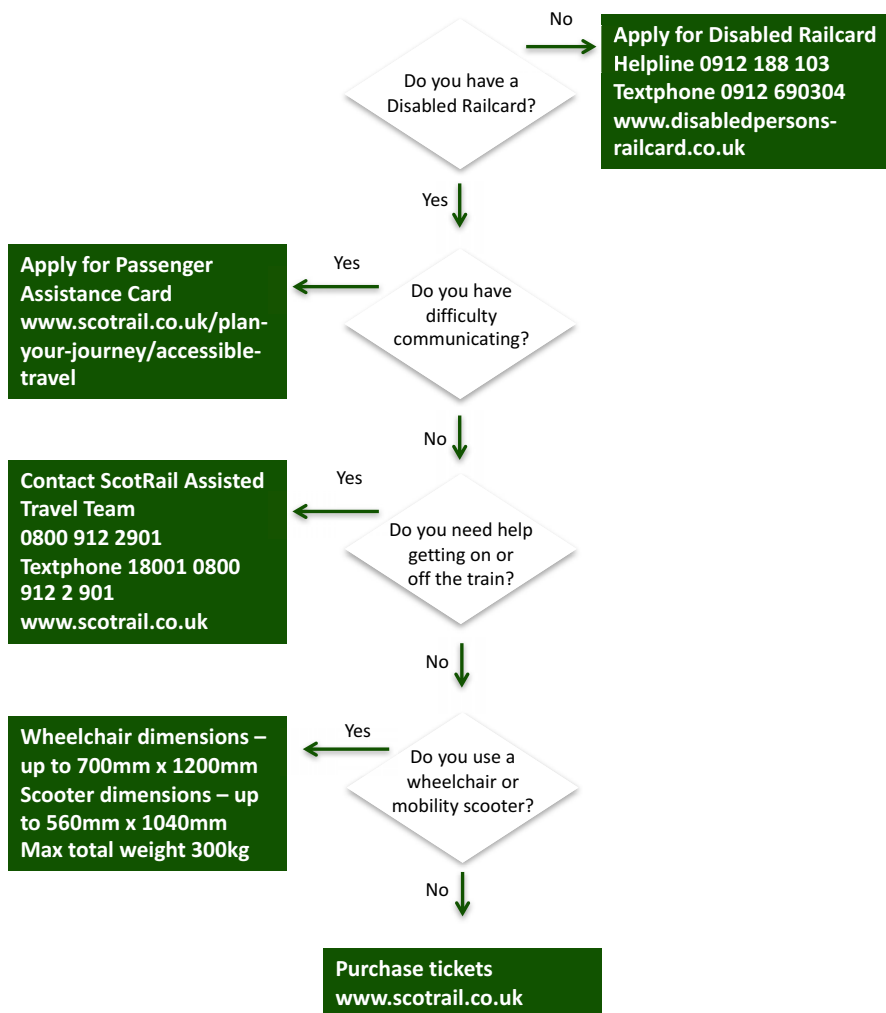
Do you have a Disabled Railcard?

No

Apply for Disabled Railcard
Helpline 0912 188 103
Textphone 0912 690304
www.disabledpersons-railcard.co.uk

Yes

Do you have difficulty communicating?

Yes

Apply for Passenger Assistance Card
www.scotrail.co.uk/plan-your-journey/accessible-travel

No

Do you need help getting on or off the train?

Yes

Contact ScotRail Assisted Travel Team
0800 912 2901
Textphone 18001 0800 912 2 901
www.scotrail.co.uk

No

Do you use a wheelchair or mobility scooter?

Yes

Wheelchair dimensions – up to 700mm x 1200mm
Scooter dimensions – up to 560mm x 1040mm
Max total weight 300kg

No

Purchase tickets
www.scotrail.co.uk